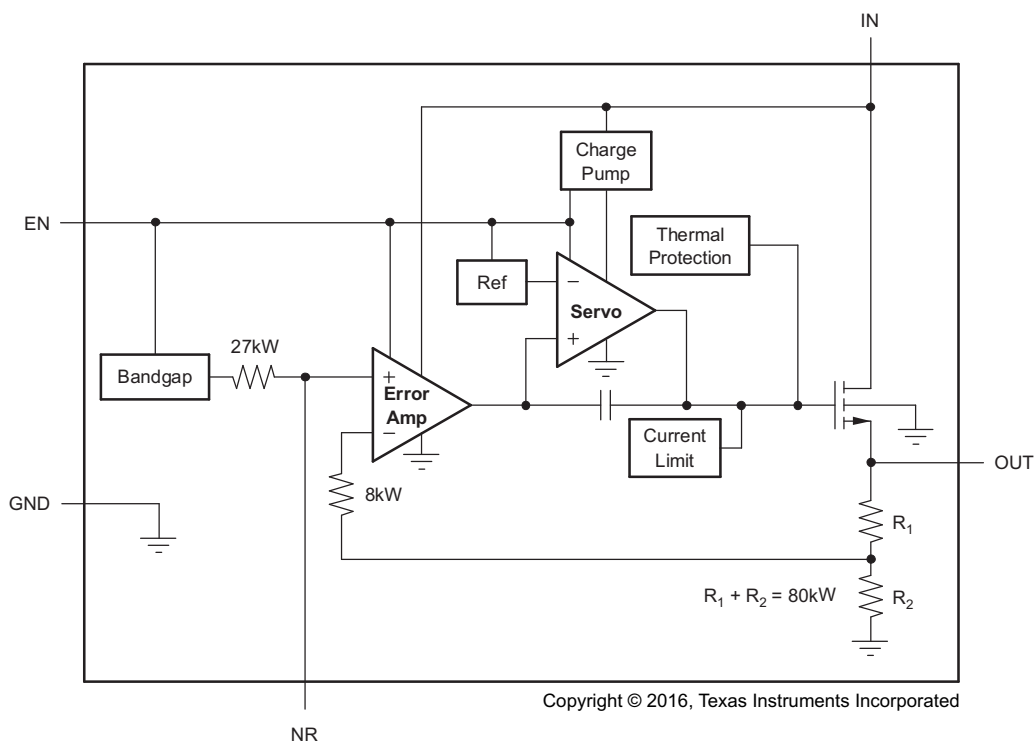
IN

Charge Pump

EN

Thermal Protection

Ref

$-$

Servo

$+$

27kW

Bandgap

$+$

Error Amp

$-$

Current Limit

OUT

GND

8kW

$R_1$

$R_1 + R_2 = 80kW$

$R_2$

Copyright © 2016, Texas Instruments Incorporated

NR